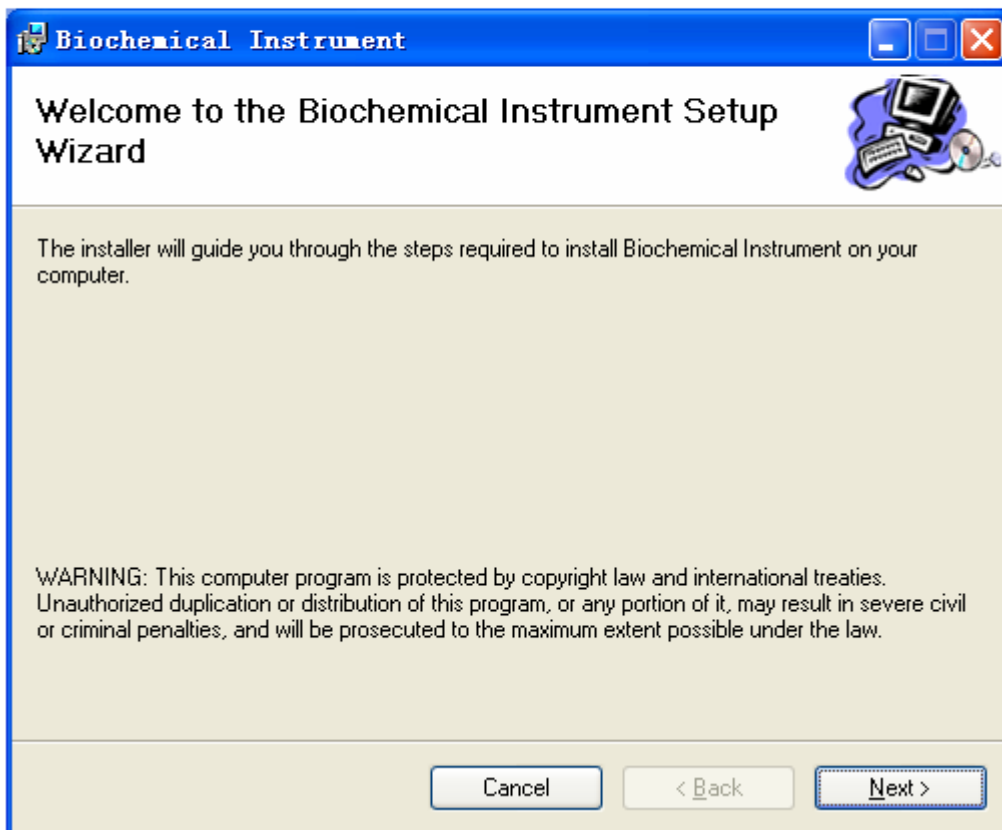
Biochemical Instrument

Welcome to the Biochemical Instrument Setup Wizard

The installer will guide you through the steps required to install Biochemical Instrument on your computer.

WARNING: This computer program is protected by copyright law and international treaties. Unauthorized duplication or distribution of this program, or any portion of it, may result in severe civil or criminal penalties, and will be prosecuted to the maximum extent possible under the law.

Cancel

< Back

Next >